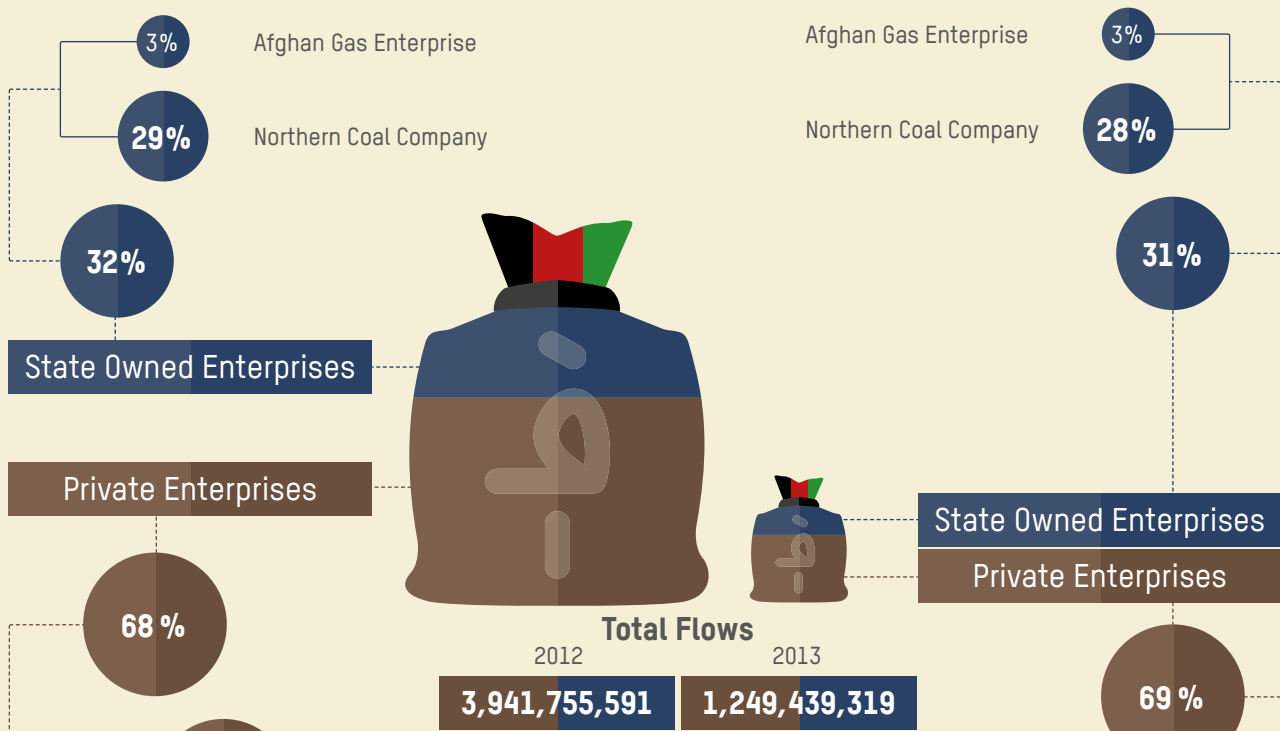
3%

Afghan Gas Enterprise

29%

Northern Coal Company

32%

State Owned Enterprises

Private Enterprises

68 %

Afghan Gas Enterprise

3%

Northern Coal Company

28%

31%

State Owned Enterprises

Private Enterprises

69 %

Total Flows

2012

3,941,755,591

2013

1,249,439,319